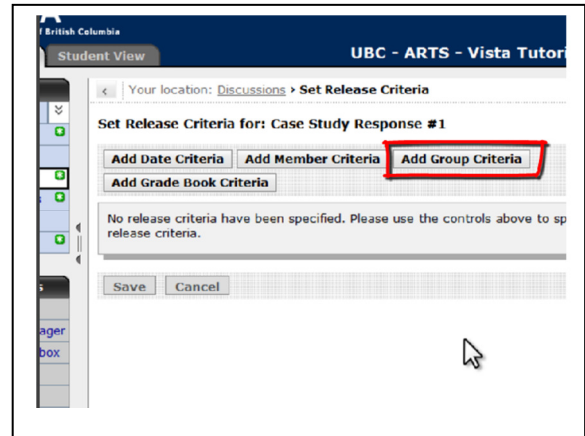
f British Columbia

Student View

UBC - ARTS - Vista Tutori

Your location: Discussions > Set Release Criteria

Set Release Criteria for: Case Study Response #1

Add Date Criteria | Add Member Criteria | Add Group Criteria

Add Grade Book Criteria

No release criteria have been specified. Please use the controls above to sp release criteria.

Save | Cancel

ager

box